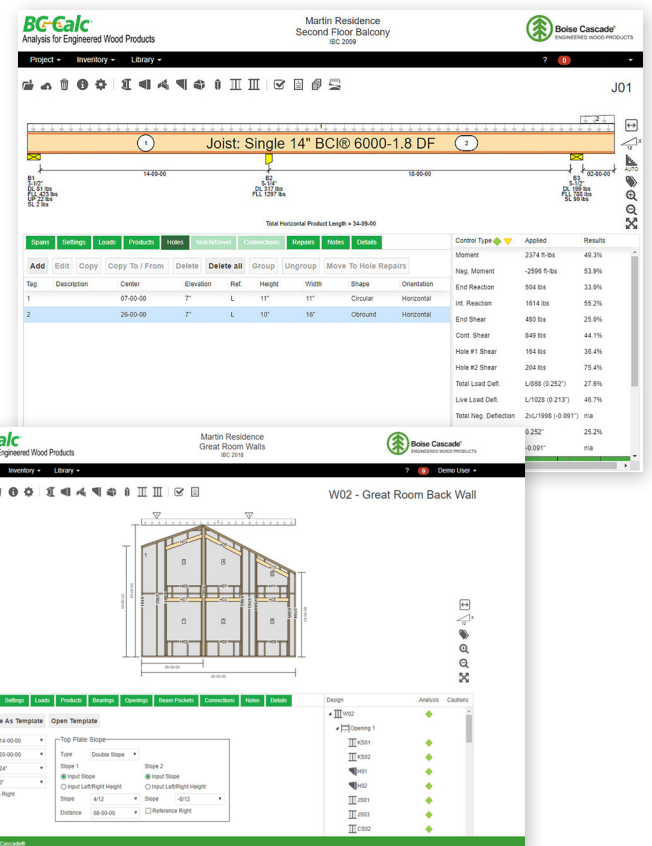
BC Calc
Analysis for Engineered Wood Products

Martin Residence
Second Floor Balcony
IBC 2009

Boise Cascade
ENGINEERED WOOD PRODUCTS

Project ▾ Inventory ▾ Library ▾

? 0

J01

Joist: Single 14" BCI® 6000-1.8 DF

1 2

B1
3-1/2"
DL 61 lbs
FLL 423 lbs
UP 22 lbs
SL 2 lbs

14-00-00

K2
5-1/4"
DL 317 lbs
FLL 1297 lbs

18-00-00

B3
5-1/2"
DL 106 lbs
FLL 708 lbs
SL 90 lbs

02-06-00

Total Horizontal Product Length = 34-06-00

Spans Settings Loads Products Holes Notch/Bevel Connections Repairs Notes Details

Add Edit Copy Copy To / From Delete Delete all Group Ungroup Move To Hole Repairs

| Tag | Description | Center | Elevation | Ref. | Height | Width | Shape | Orientation |
|---|---|---|---|---|---|---|---|---|
| 1 | | 07-00-00 | 7" | L | 11" | 11" | Circular | Horizontal |
| 2 | | 26-00-00 | 7" | L | 10" | 16" | Obround | Horizontal |

| Control Type | Applied | Results |
|---|---|---|
| Moment | 2374 ft-lbs | 49.3% |
| Neg. Moment | -2596 ft-lbs | 53.9% |
| End Reaction | 504 lbs | 33.6% |
| Int. Reaction | 1614 lbs | 55.2% |
| End Shear | 480 lbs | 25.0% |
| Cont. Shear | 849 lbs | 44.1% |
| Hole #1 Shear | 164 lbs | 36.4% |
| Hole #2 Shear | 204 lbs | 75.4% |
| Total Load Defl. | L/888 (0.252") | 27.6% |
| Live Load Defl. | L/1028 (0.213") | 46.7% |
| Total Neg. Deflection | 2xL/1998 (-0.091") | n/a |
| | 0.252" | 25.2% |
| | -0.091" | n/a |

Calc
Engineered Wood Products

Martin Residence
Great Room Walls
IBC 2018

Boise Cascade
ENGINEERED WOOD PRODUCTS

Inventory ▾ Library ▾

? 0 Demo User ▾

W02 - Great Room Back Wall

Settings Loads Products Bearings Openings Beam Pockets Connections Notes Details

e As Template Open Template

14-00-00
20-00-00
24"
0"
Right

Top Plate Slope
Type Double Slope
Slope 1
Input Slope
Input Left/Right Height
Slope 4/12
Distance 08-00-00
Slope 2
Input Slope
Input Left/Right Height
Slope -8/12
Reference Right

Design Analysis Cautions
W02
Opening 1
KS01
KS02
H01
H02
JS01
JS03
CS02

Cascade